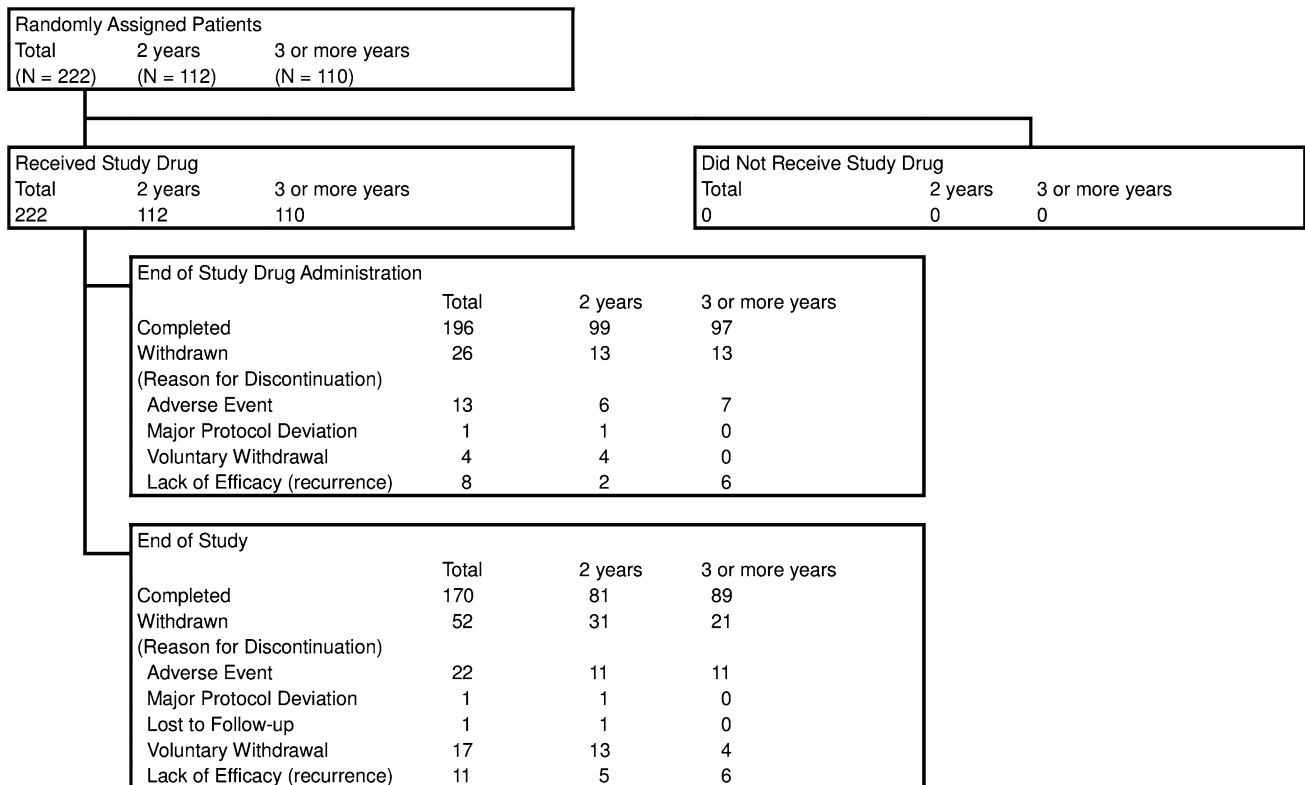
Randomly Assigned Patients

| Total | 2 years | 3 or more years |
|---|---|---|
| (N = 222) | (N = 112) | (N = 110) |

Received Study Drug

| Total | 2 years | 3 or more years |
|---|---|---|
| 222 | 112 | 110 |

Did Not Receive Study Drug

| Total | 2 years | 3 or more years |
|---|---|---|
| 0 | 0 | 0 |

End of Study Drug Administration

| | Total | 2 years | 3 or more years |
|---|---|---|---|
| Completed | 196 | 99 | 97 |
| Withdrawn | 26 | 13 | 13 |
| (Reason for Discontinuation) | | | |
| Adverse Event | 13 | 6 | 7 |
| Major Protocol Deviation | 1 | 1 | 0 |
| Voluntary Withdrawal | 4 | 4 | 0 |
| Lack of Efficacy (recurrence) | 8 | 2 | 6 |

End of Study

| | Total | 2 years | 3 or more years |
|---|---|---|---|
| Completed | 170 | 81 | 89 |
| Withdrawn | 52 | 31 | 21 |
| (Reason for Discontinuation) | | | |
| Adverse Event | 22 | 11 | 11 |
| Major Protocol Deviation | 1 | 1 | 0 |
| Lost to Follow-up | 1 | 1 | 0 |
| Voluntary Withdrawal | 17 | 13 | 4 |
| Lack of Efficacy (recurrence) | 11 | 5 | 6 |